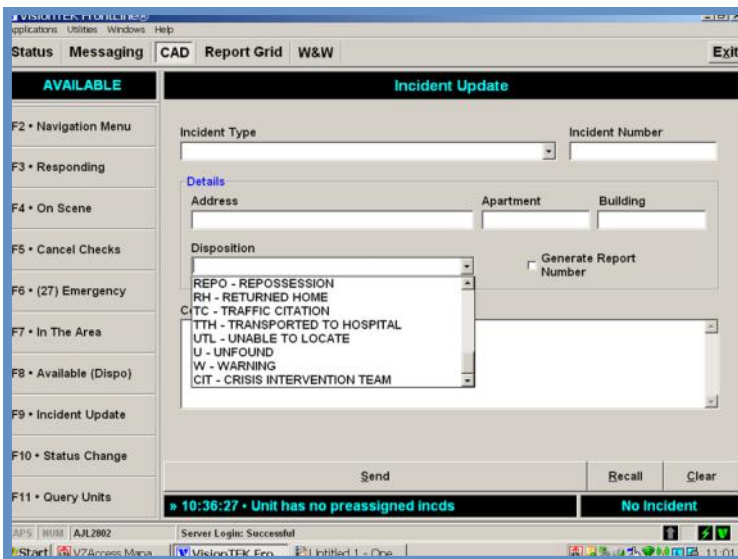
VisionTEK FrontLine®
Applications Utilities Windows Help
Status Messaging CAD Report Grid W&W Exit

AVAILABLE
F2 • Navigation Menu
F3 • Responding
F4 • On Scene
F5 • Cancel Checks
F6 • (27) Emergency
F7 • In The Area
F8 • Available (Dispo)
F9 • Incident Update
F10 • Status Change
F11 • Query Units

Incident Update
Incident Type
Incident Number
Details
Address
Apartment
Building
Disposition
Generate Report Number
REPO - REPOSSESSION
RH - RETURNED HOME
TC - TRAFFIC CITATION
TTH - TRANSPORTED TO HOSPITAL
UTL - UNABLE TO LOCATE
U - UNFOUND
W - WARNING
CIT - CRISIS INTERVENTION TEAM
C

Send
Recall
Clear
» 10:36:27 • Unit has no preassigned incds
No Incident

CAPS NUM AJL2802
Server Login: Successful
Start VZAccess Mana... VisionTEK Fro... Untitled 1 - One... 11:01